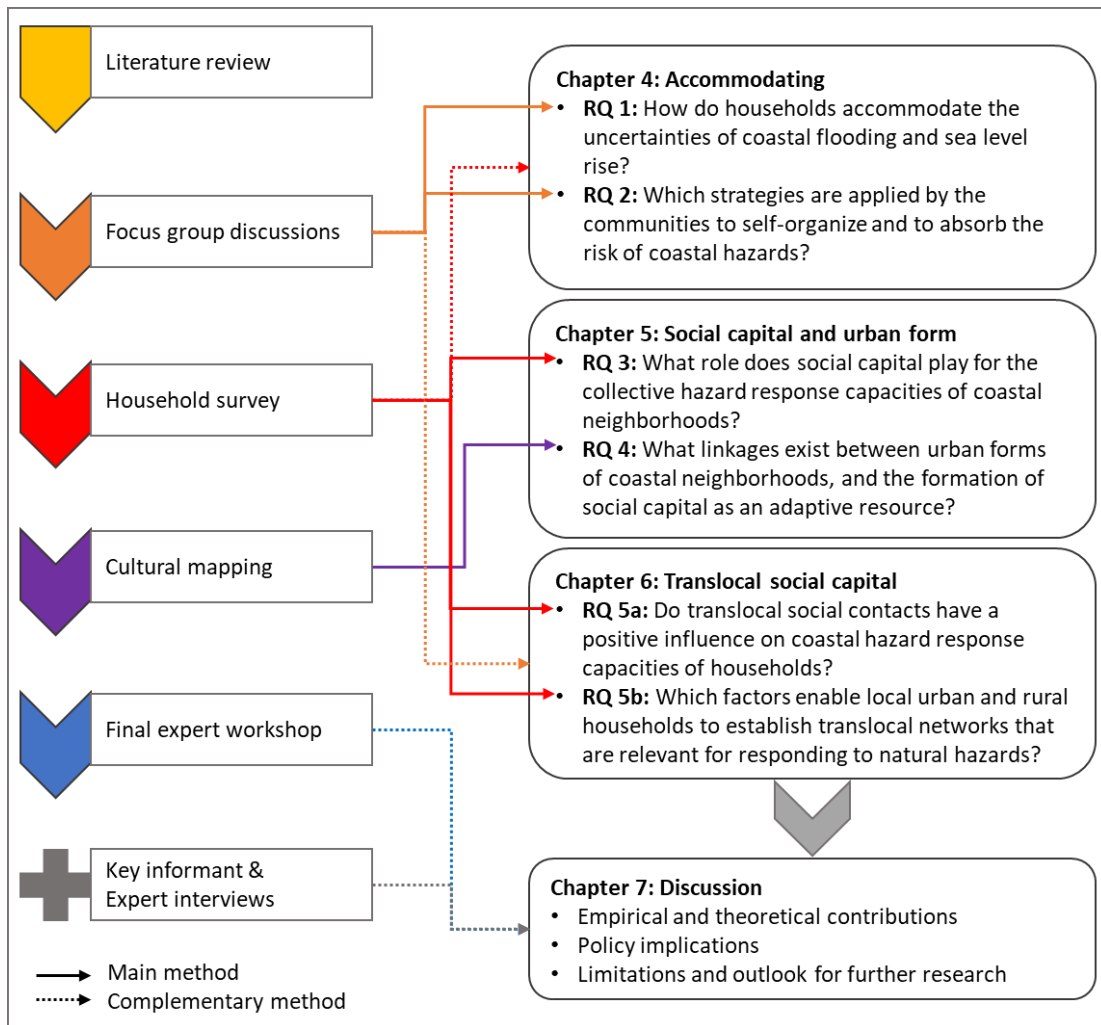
Literature review

Focus group discussions

Household survey

Cultural mapping

Final expert workshop

Key informant & Expert interviews

Main method
Complementary method

Chapter 4: Accommodating
- **RQ 1:** How do households accommodate the uncertainties of coastal flooding and sea level rise?
- **RQ 2:** Which strategies are applied by the communities to self-organize and to absorb the risk of coastal hazards?

Chapter 5: Social capital and urban form
- **RQ 3:** What role does social capital play for the collective hazard response capacities of coastal neighborhoods?
- **RQ 4:** What linkages exist between urban forms of coastal neighborhoods, and the formation of social capital as an adaptive resource?

Chapter 6: Translocal social capital
- **RQ 5a:** Do translocal social contacts have a positive influence on coastal hazard response capacities of households?
- **RQ 5b:** Which factors enable local urban and rural households to establish translocal networks that are relevant for responding to natural hazards?

Chapter 7: Discussion
- Empirical and theoretical contributions
- Policy implications
- Limitations and outlook for further research